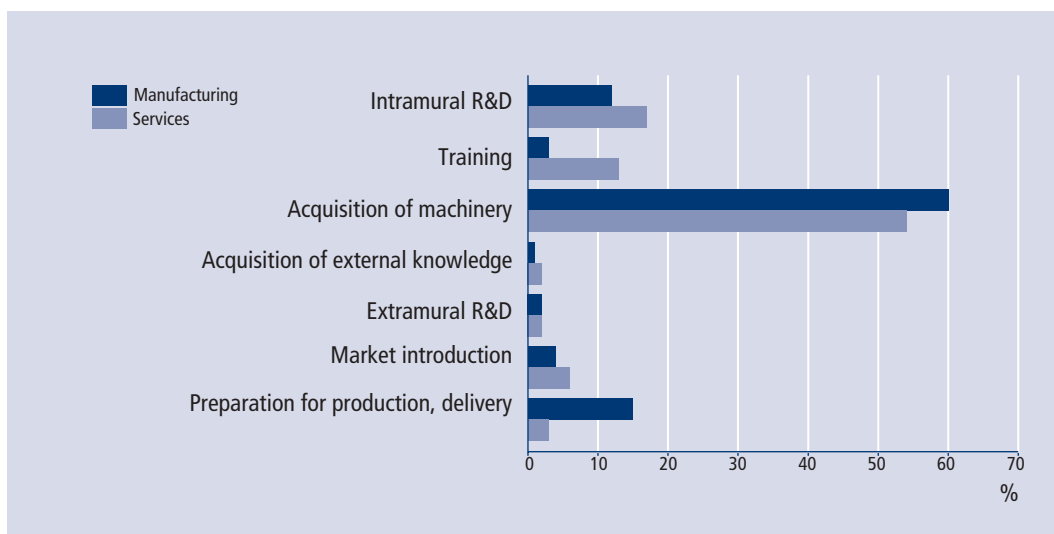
Manufacturing
Services

Intramural R&D
Training
Acquisition of machinery
Acquisition of external knowledge
Extramural R&D
Market introduction
Preparation for production, delivery

0 10 20 30 40 50 60 70
%